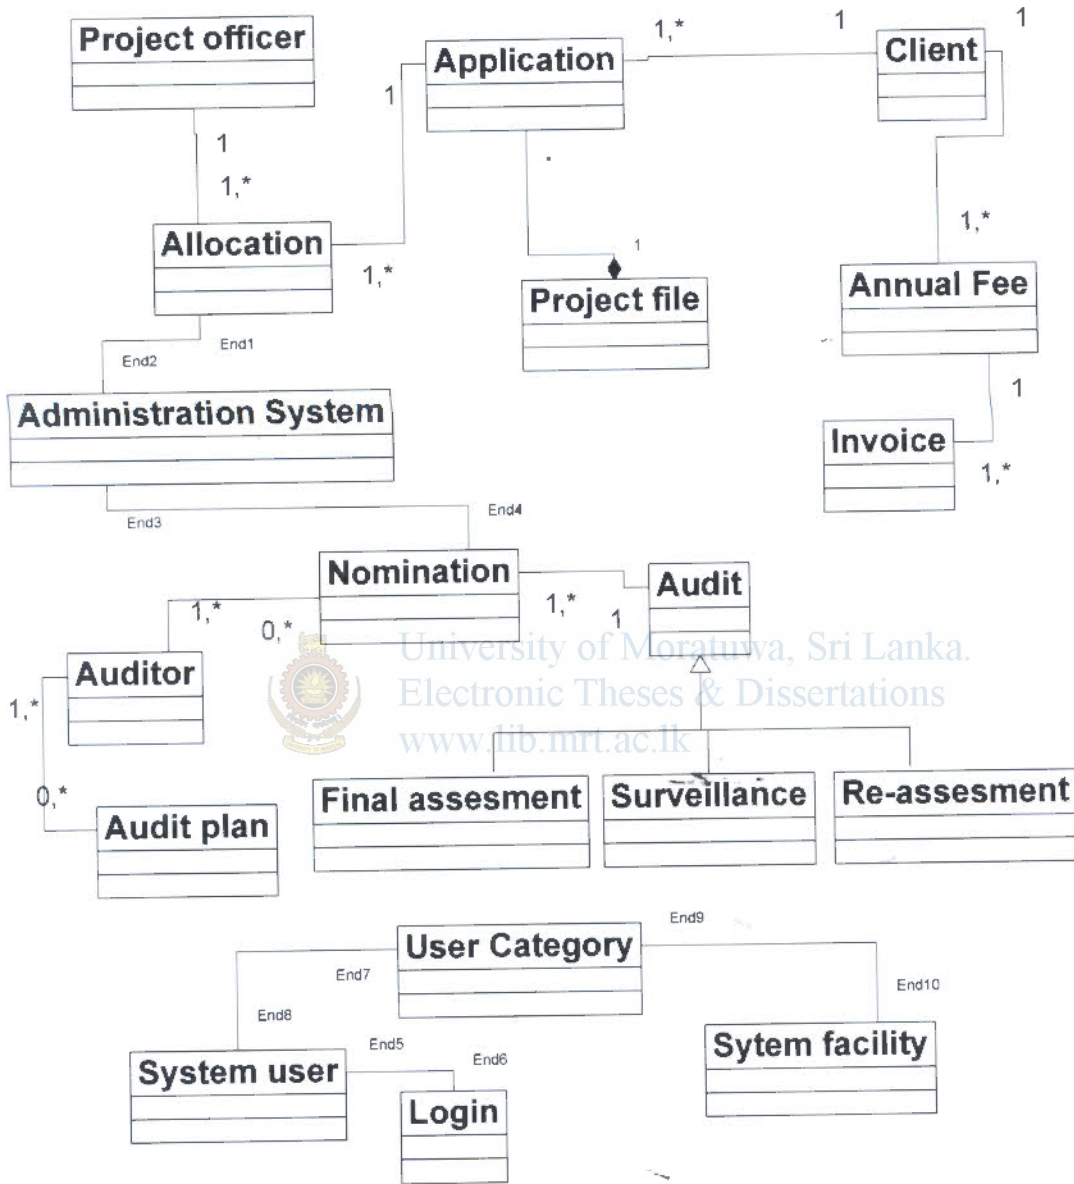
Project officer

1

1,*

Allocation

Application

1

1,*

1,*

1

Client

1

Project file

1

1,*

Annual Fee

1

Invoice

1,*

End1

End2

Administration System

End3

End4

Nomination

1,*

0,*

1,*

1

Audit

Auditor

1,*

0,*

Audit plan

University of Moratuwa, Sri Lanka.
Electronic Theses & Dissertations
www.lib.mrt.ac.lk

Final assesment

Surveillance

Re-assesment

End9

User Category

End7

End10

End8

End5

End6

System user

Login

Sytem facility